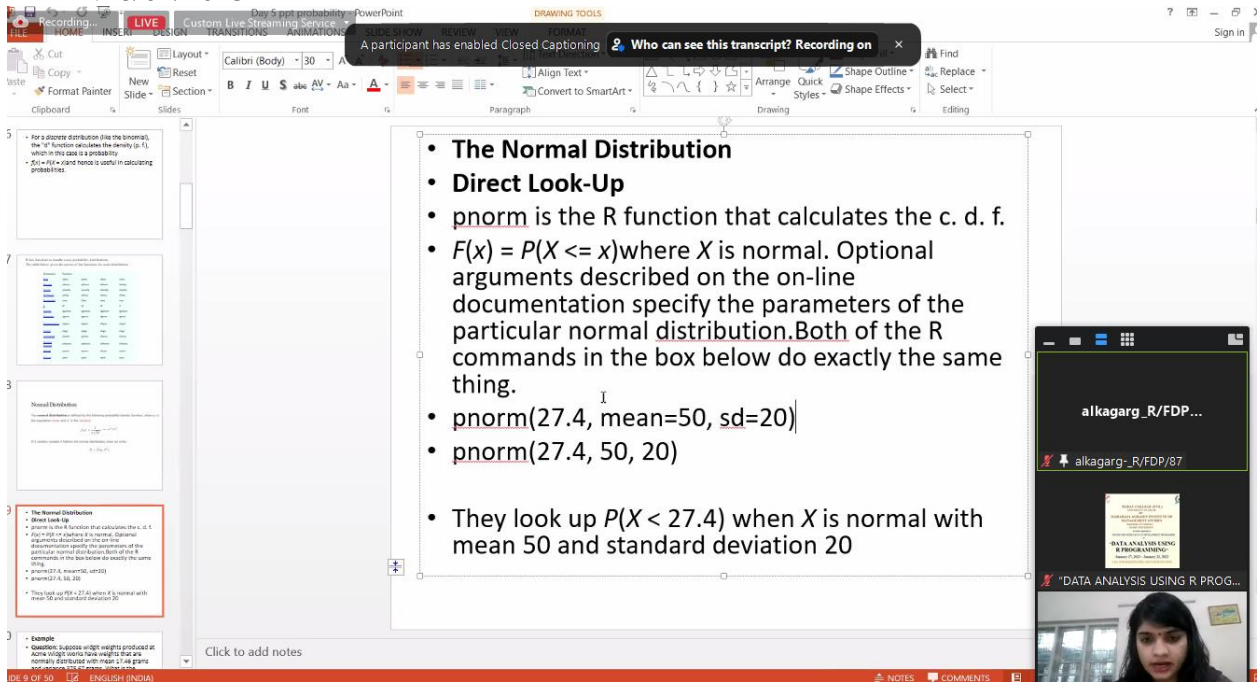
Recording... LIVE Custom Live Streaming Service

Day 5 ppt probability - PowerPoint

DRAWING TOOLS

FILE HOME INSERT DESIGN TRANSITIONS ANIMATIONS SLIDE SHOW REVIEW VIEW FORMAT

A participant has enabled Closed Captioning

Who can see this transcript? Recording on

Sign in

Cut Copy Format Painter Clipboard

New Slide Layout Reset Section Slides

Calibri (Body) 30 Font

Paragraph Align Text Convert to SmartArt

Arrange Quick Styles Shape Outline Shape Effects Drawing

Find Replace Select Editing

• For a discrete distribution (like the binomial), the "d" function calculates the density (p. f.), which in this case is a probability
• $f(x) = P(X = x)$ and hence is useful in calculating probabilities.

Normal Distribution

• The Normal Distribution
• Direct Look-Up
• pnorm is the R function that calculates the c. d. f.
• $F(x) = P(X <= x)$where $X$ is normal. Optional arguments described on the on-line documentation specify the parameters of the particular normal distribution.Both of the R commands in the box below do exactly the same thing.
• pnorm(27.4, mean=50, sd=20)
• pnorm(27.4, 50, 20)

• They look up $P(X < 27.4)$ when $X$ is normal with mean 50 and standard deviation 20

• Example
• Question: Suppose widget weights produced at Acme Widget Works have weights that are normally distributed with mean 17.46 grams and variance 375.67 grams. What is the

Click to add notes

alkagarg_R/FDP...

alkagarg-_R/FDP/87

DATA ANALYSIS USING R PROGRAMMING

"DATA ANALYSIS USING R PROG...

SLIDE 9 OF 50 ENGLISH (INDIA) NOTES COMMENTS